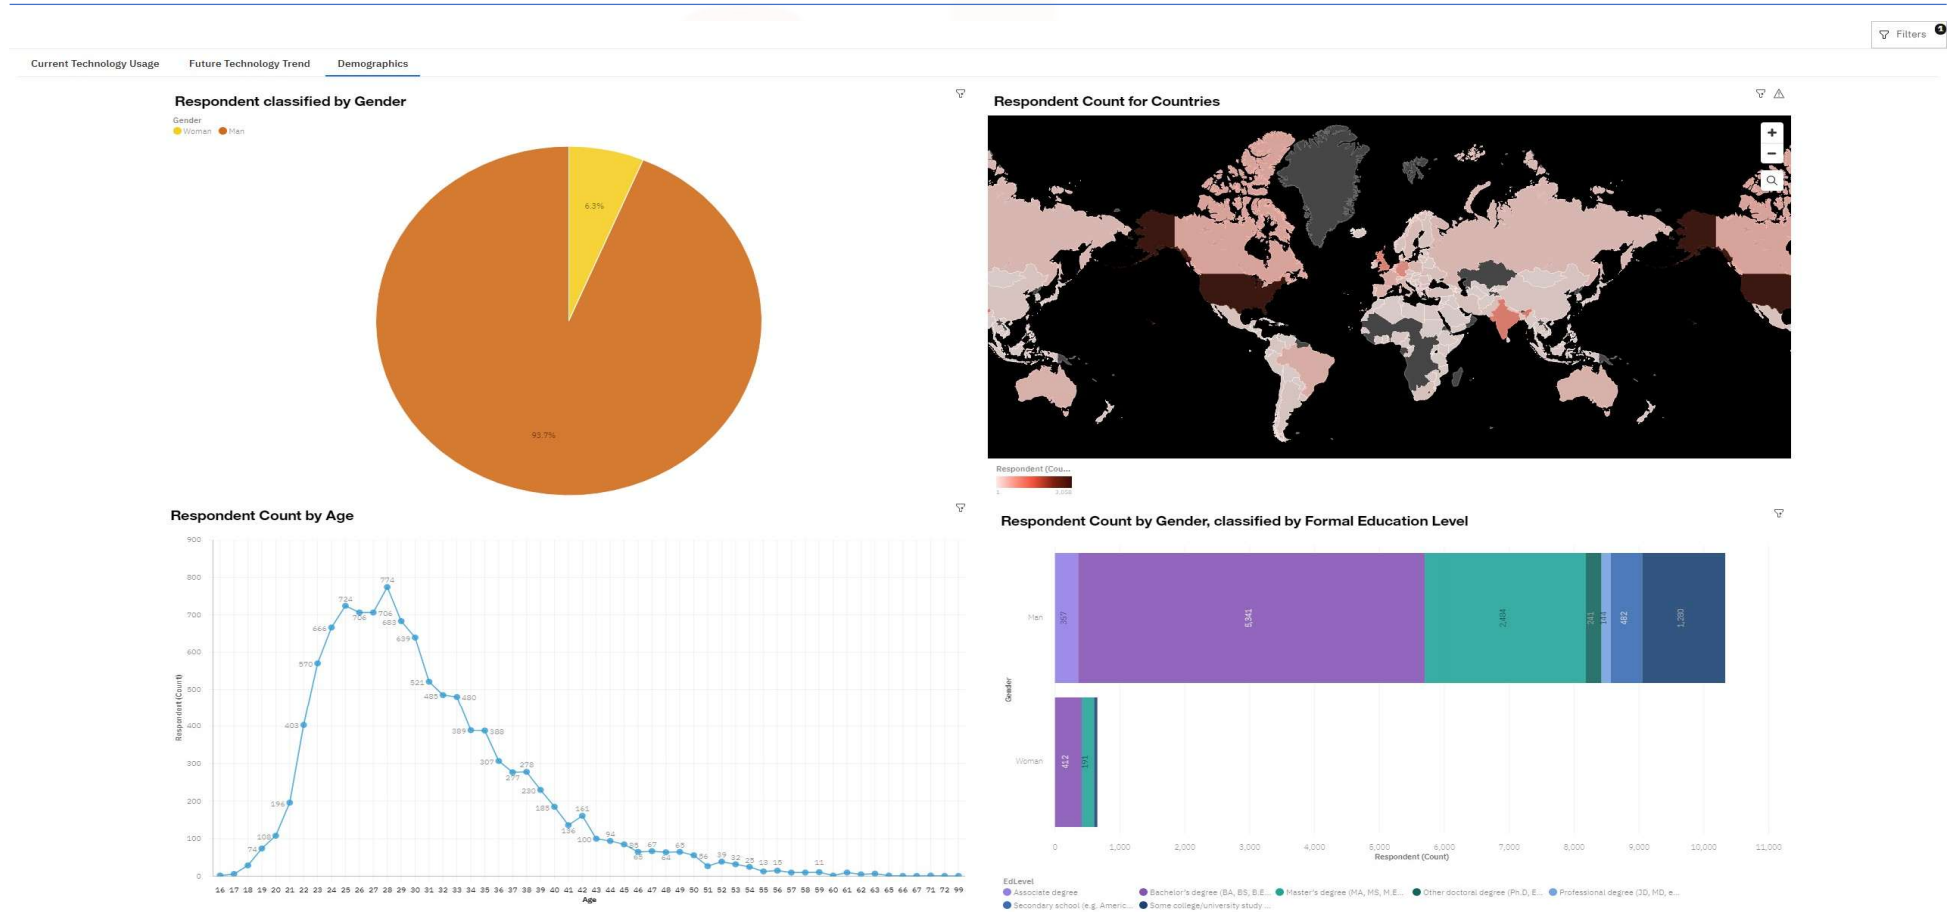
Filters

Current Technology Usage | Future Technology Trend | Demographics

Respondent classified by Gender

Gender
Woman Man

6.3%

93.7%

Respondent Count for Countries

+
−

Respondent (Cou...

Respondent Count by Age

900
800
700
600
500
400
300
200
100
0

Respondent (Count)

724 774 706 706 683 666 639 570 521 485 480 403 389 388 307 278 277 230 196 185 161 136 108 100 94 74 85 67 65 65 64 56 39 32 25 18 15 11

16 17 18 19 20 21 22 23 24 25 26 27 28 29 30 31 32 33 34 35 36 37 38 39 40 41 42 43 44 45 46 47 48 49 50 51 52 53 54 55 56 57 58 59 60 61 62 63 65 66 67 71 72 99

Age

Respondent Count by Gender, classified by Formal Education Level

Gender

Man

Woman

367 5,341 2,484 241 114 482 1,280

412 191

0 1,000 2,000 3,000 4,000 5,000 6,000 7,000 8,000 9,000 10,000 11,000

Respondent (Count)

EdLevel
Associate degree
Bachelor's degree (BA, BS, B.E...
Master's degree (MA, MS, M.E...
Other doctoral degree (Ph.D, E...
Professional degree (JD, MD, e...
Secondary school (e.g. Americ...
Some college/university study ...